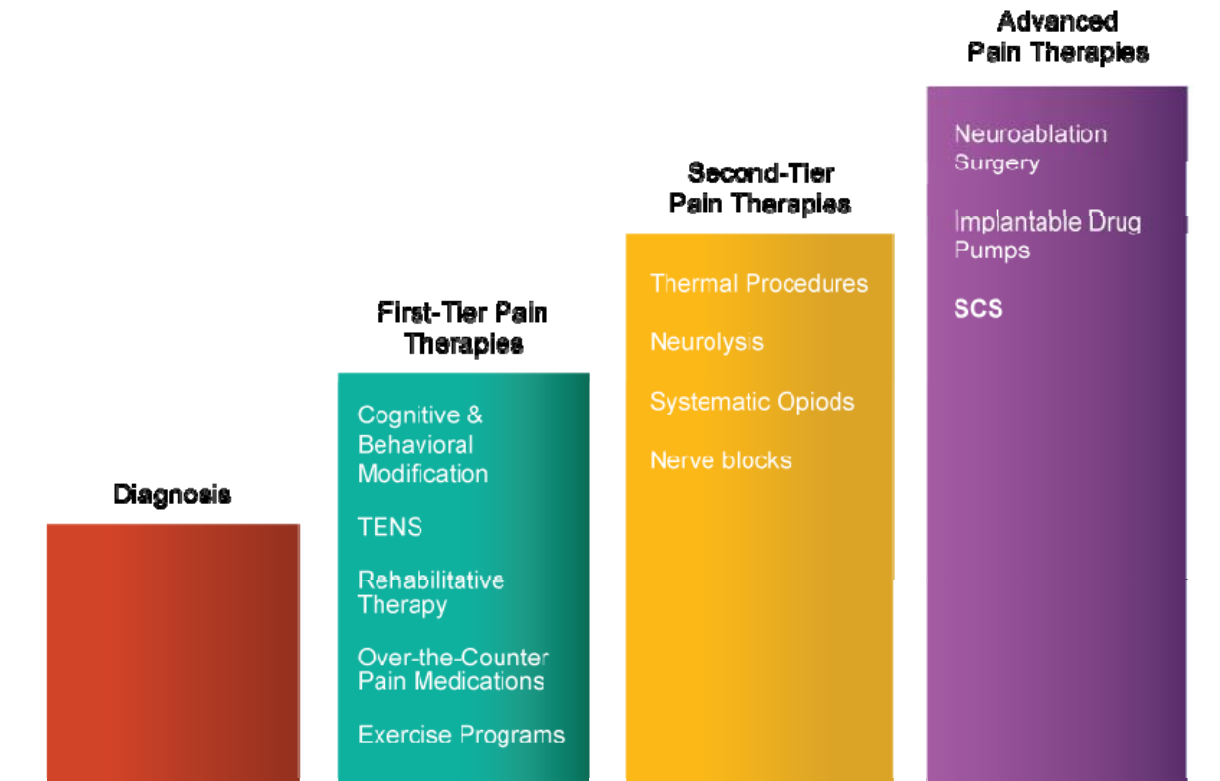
Diagnosis

First-Tier Pain Therapies

Cognitive & Behavioral Modification

TENS

Rehabilitative Therapy

Over-the-Counter Pain Medications

Exercise Programs

Second-Tier Pain Therapies

Thermal Procedures

Neurolysis

Systematic Opiods

Nerve blocks

Advanced Pain Therapies

Neuroablation Surgery

Implantable Drug Pumps

SCS